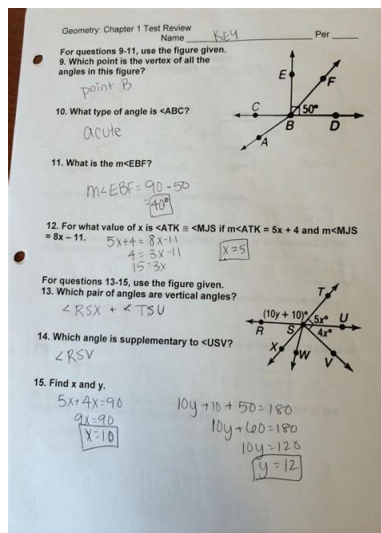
Geometry: Chapter 1 Test Review
Name KEY Per _____

For questions 9-11, use the figure given.
9. Which point is the vertex of all the angles in this figure?

point B

E
F
C
50°
B
D
A

10. What type of angle is <ABC?

acute

11. What is the m<EBF?

m<EBF = 90 - 50
= 40°

12. For what value of x is <ATK ≅ <MJS if m<ATK = 5x + 4 and m<MJS = 8x – 11.

5x+4 = 8x-11
4 = 3x-11
15 = 3x
x=5

For questions 13-15, use the figure given.
13. Which pair of angles are vertical angles?

<RSX + <TSU

T
(10y + 10)°
5x°
U
R
S
4x°
X
W
V

14. Which angle is supplementary to <USV?

<RSV

15. Find x and y.

5x+4x=90
9x=90
x=10

10y+10+50=180
10y+60=180
10y=120
y=12